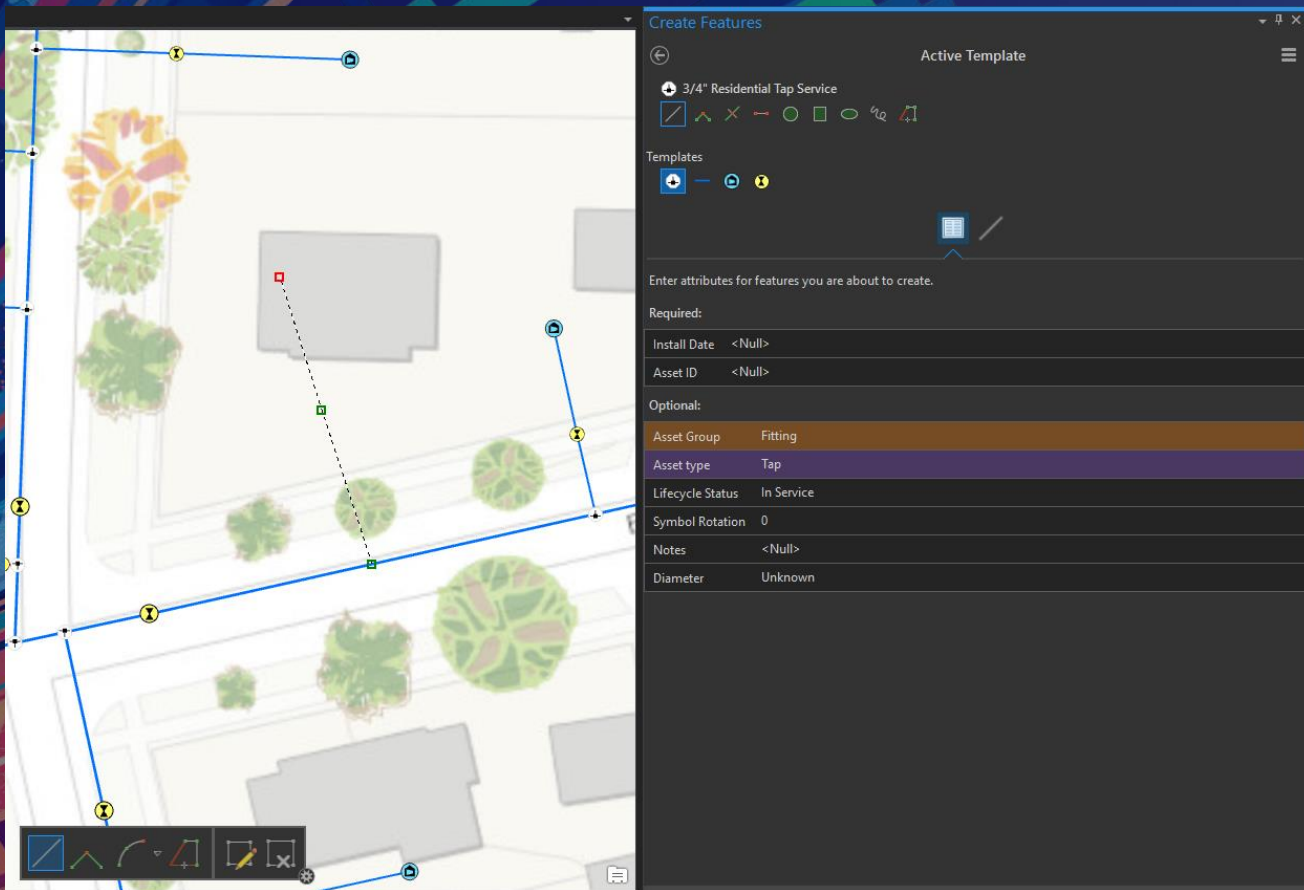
Create Features

Active Template

3/4" Residential Tap Service

Templates

Enter attributes for features you are about to create.

Required:

| Install Date | <Null> |
|---|---|
| Asset ID | <Null> |

Optional:

| Asset Group | Fitting |
|---|---|
| Asset type | Tap |
| Lifecycle Status | In Service |
| Symbol Rotation | 0 |
| Notes | <Null> |
| Diameter | Unknown |